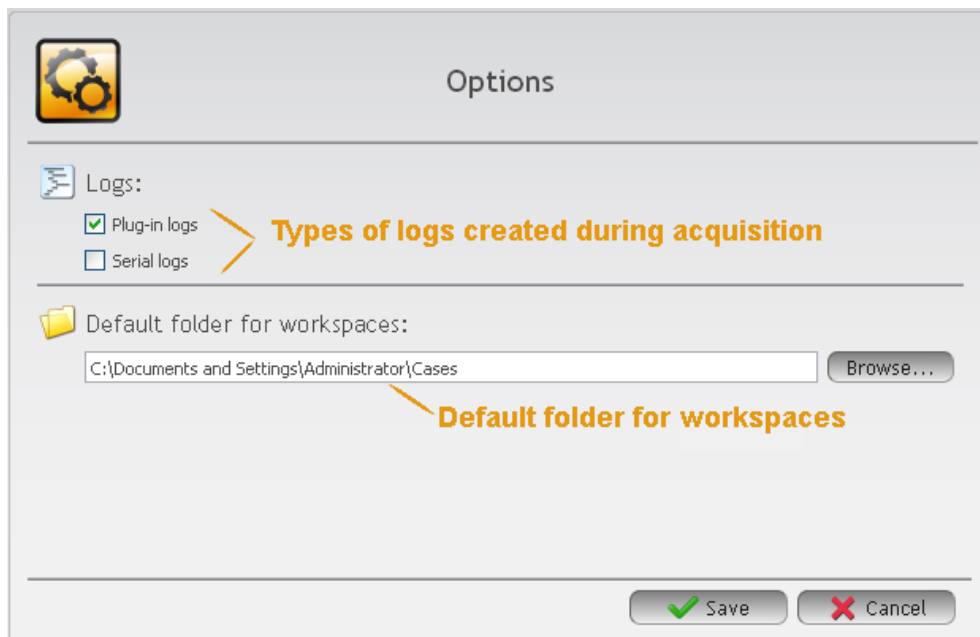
Options

Logs:

Plug-in logs

Serial logs

Types of logs created during acquisition

Default folder for workspaces:

C:\Documents and Settings\Administrator\Cases

Browse...

Default folder for workspaces

Save

Cancel